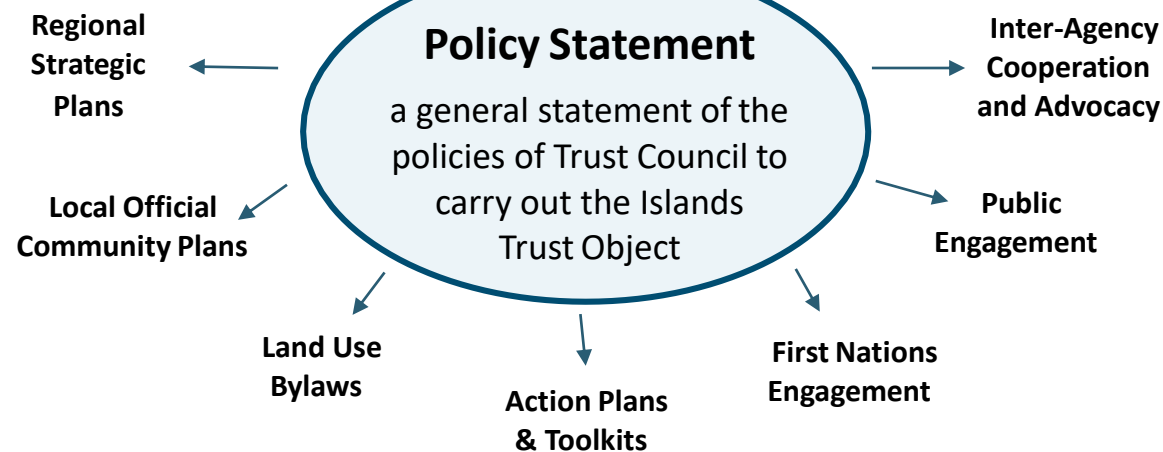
Policy Statement

a general statement of the policies of Trust Council to carry out the Islands Trust Object

Regional Strategic Plans

Inter-Agency Cooperation and Advocacy

Local Official Community Plans

Public Engagement

Land Use Bylaws

Action Plans & Toolkits

First Nations Engagement